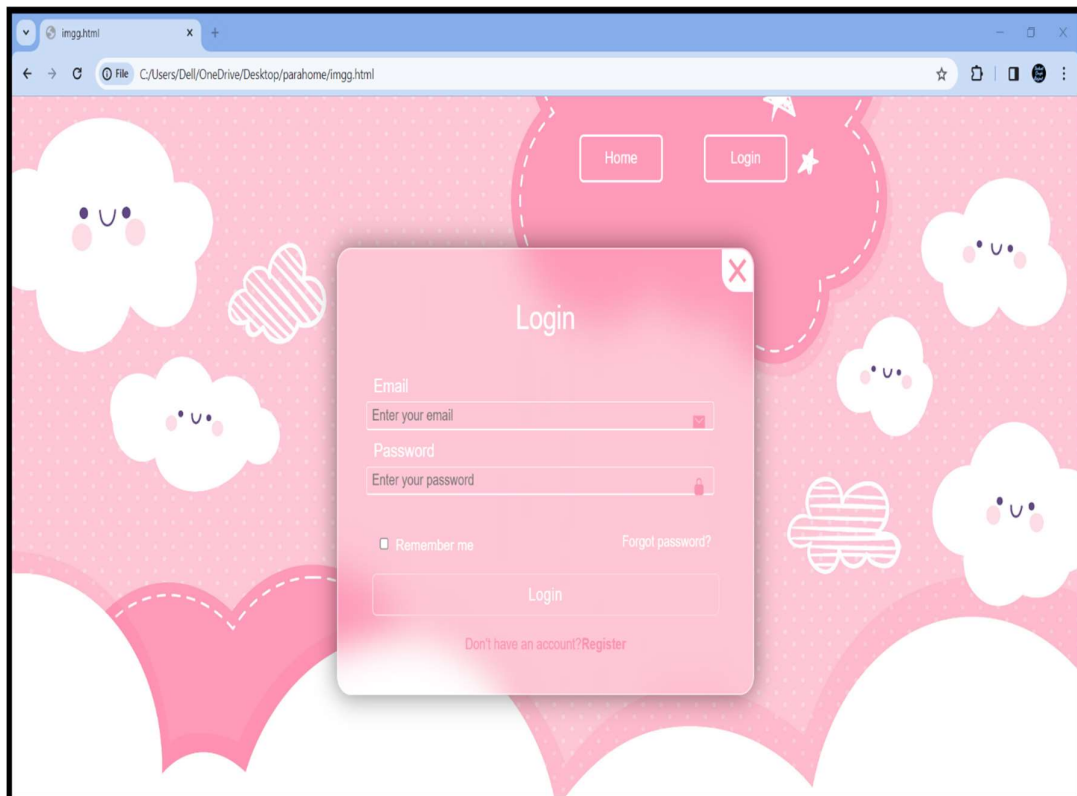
imgg.html

File C:/Users/Dell/OneDrive/Desktop/parahome/imgg.html

Home

Login

X

Login

Email

Enter your email

Password

Enter your password

Remember me

Forgot password?

Login

Don't have an account?Register